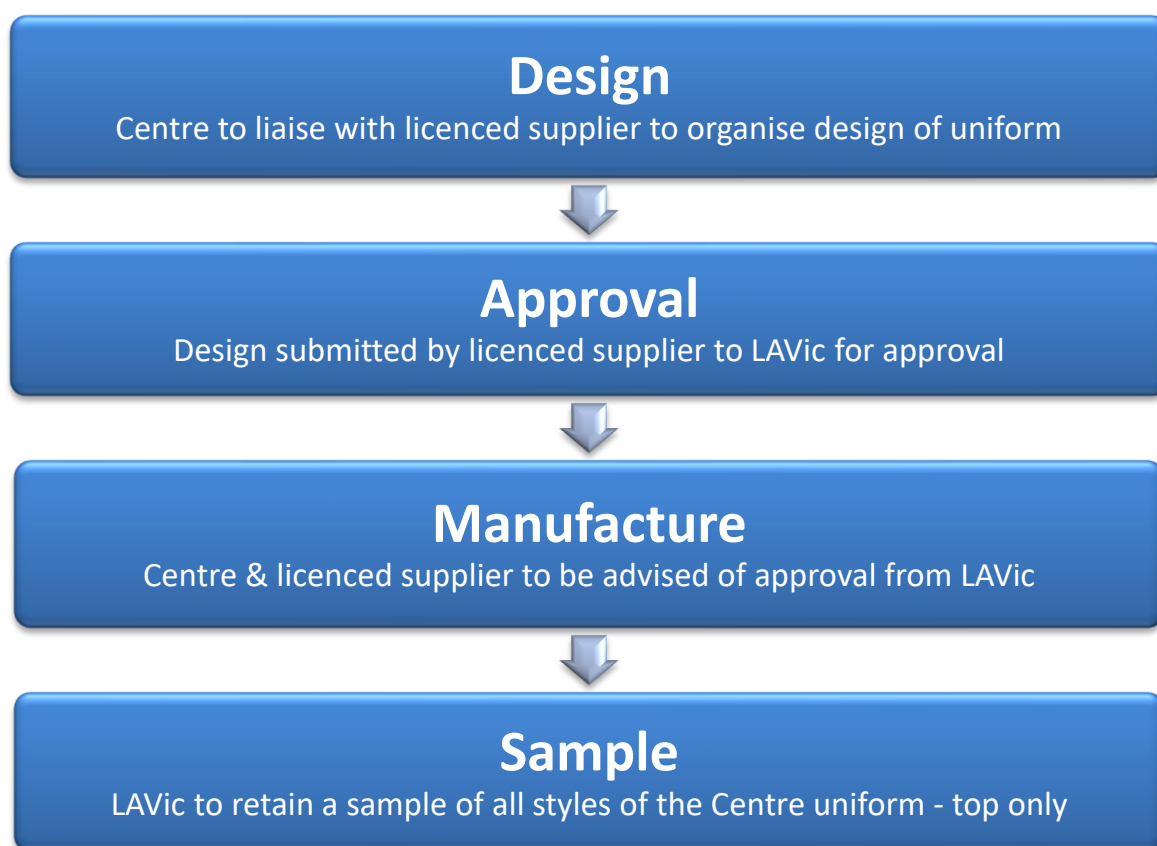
Design
Centre to liaise with licenced supplier to organise design of uniform

Approval
Design submitted by licenced supplier to LAVic for approval

Manufacture
Centre & licenced supplier to be advised of approval from LAVic

Sample
LAVic to retain a sample of all styles of the Centre uniform - top only